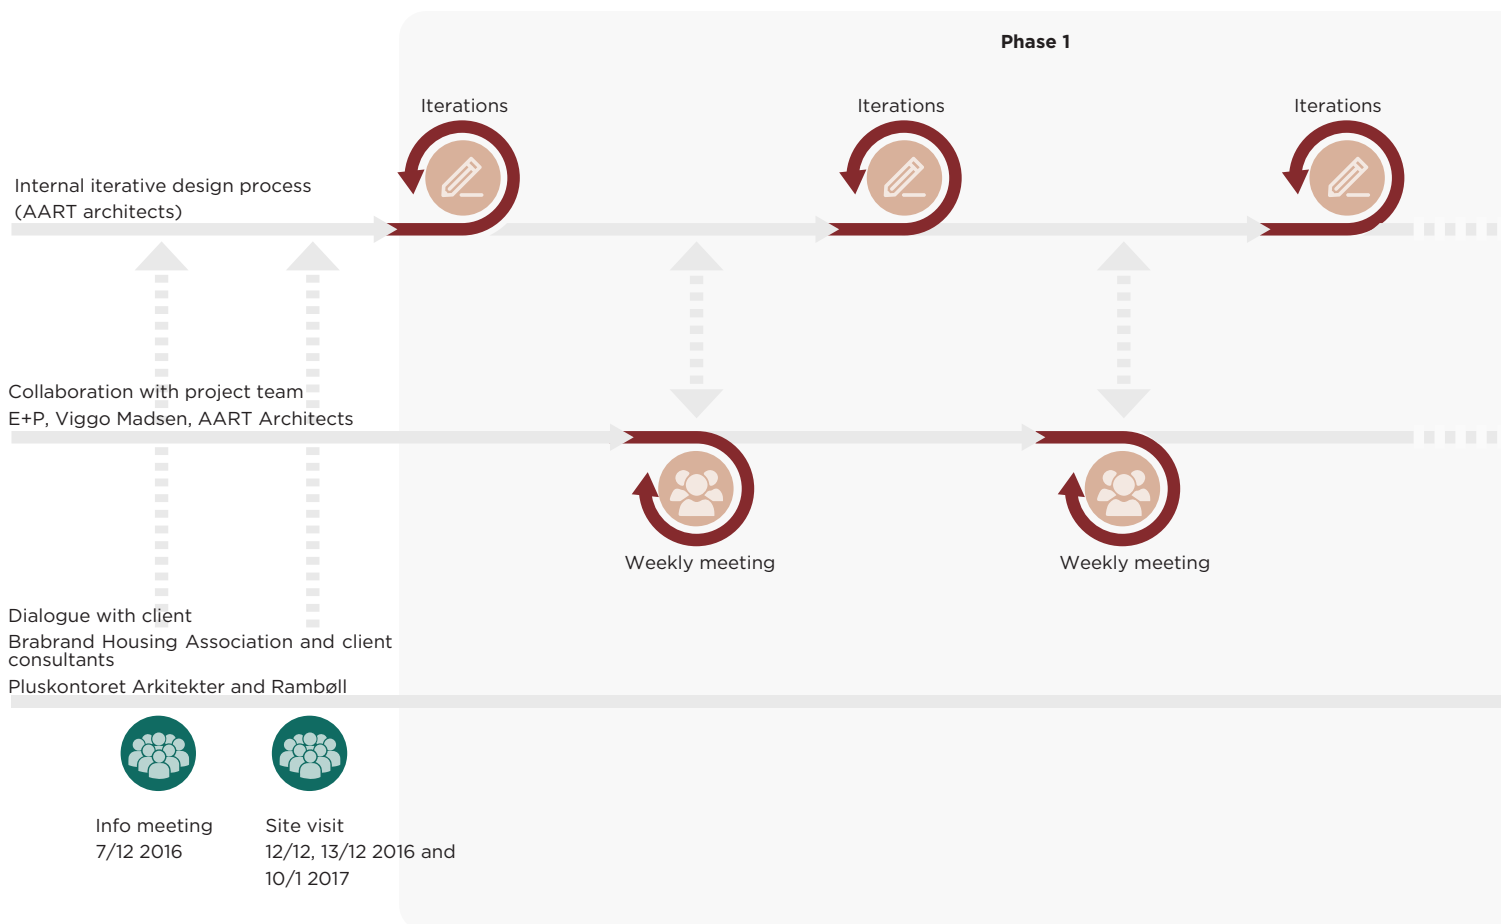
Phase 1

Iterations

Iterations

Iterations

Internal iterative design process
(AART architects)

Collaboration with project team
E+P, Viggo Madsen, AART Architects

Weekly meeting

Weekly meeting

Dialogue with client
Brabrand Housing Association and client consultants
Pluskontoret Arkitekter and Rambøll

Info meeting
7/12 2016

Site visit
12/12, 13/12 2016 and 10/1 2017